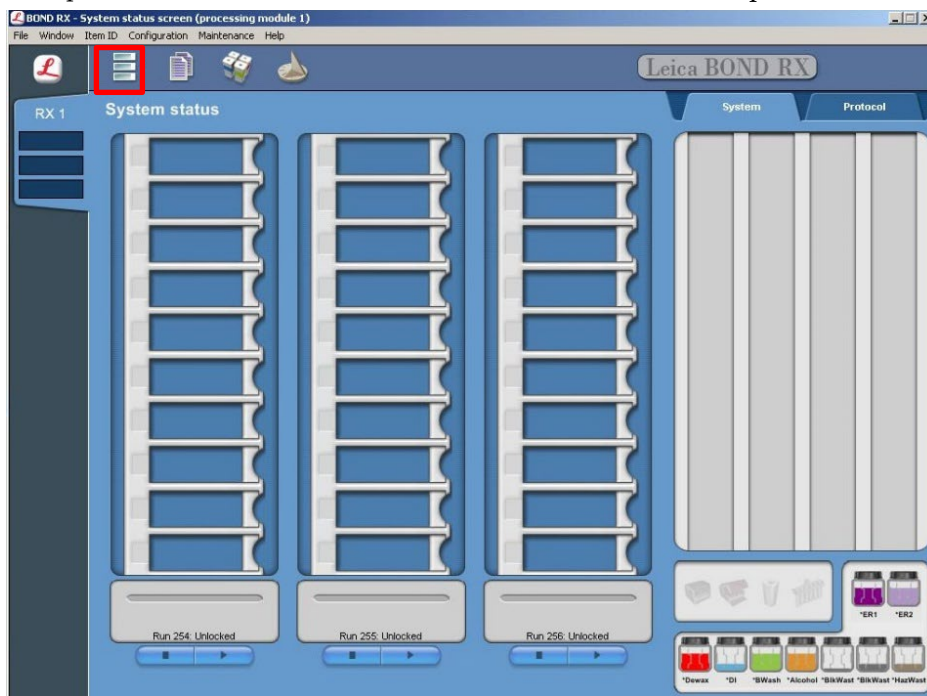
BOND RX - System status screen (processing module 1)

File Window Item ID Configuration Maintenance Help

Leica BOND RX

RX 1

System status

System

Protocol

Run 254: Unlocked

Run 255: Unlocked

Run 256: Unlocked

*ER1 *ER2

*Dewax *DI *BWash *Alcohol *BlkWast *BlkWast *HazWast